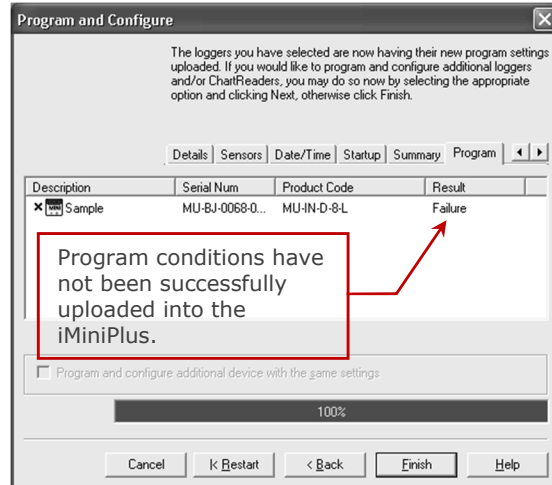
Program and Configure

The loggers you have selected are now having their new program settings uploaded. If you would like to program and configure additional loggers and/or ChartReaders, you may do so now by selecting the appropriate option and clicking Next, otherwise click Finish.

Details | Sensors | Date/Time | Startup | Summary | Program

| Description | Serial Num | Product Code | Result |
|---|---|---|---|
| Sample | MU-BJ-0068-0... | MU-IN-D-8-L | Failure |

Program conditions have not been successfully uploaded into the iMiniPlus.

Program and configure additional device with the same settings

100%

Cancel | |< Restart | < Back | Finish | Help